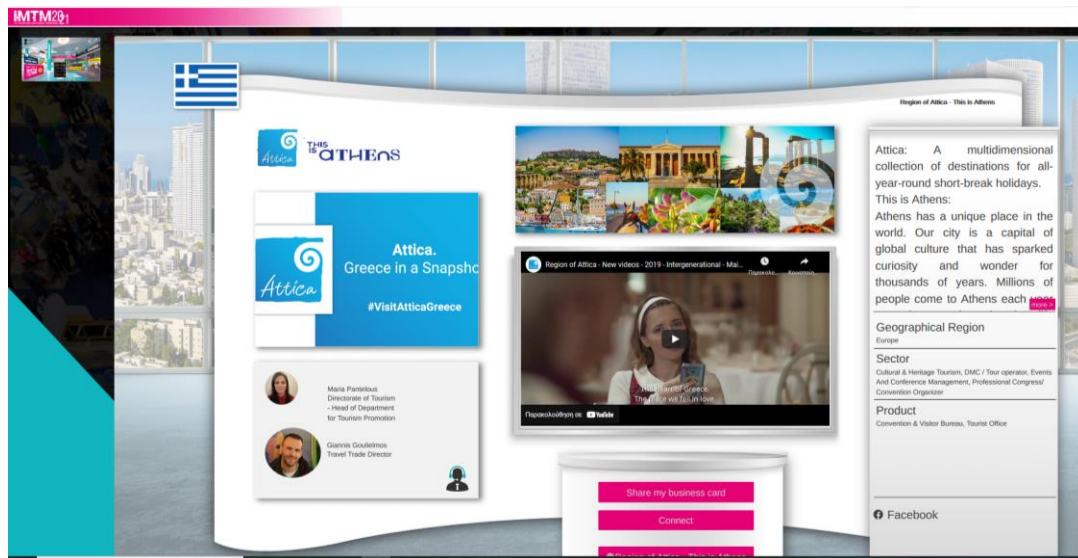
IMTM2021

Region of Attica - This is Athens

Attica THIS IS ATHENS

Attica. Greece in a Snapshc

Attica

#VisitAtticaGreece

Maria Panteleus
Directorate of Tourism - Head of Department for Tourism Promotion

Giannis Goulielmos
Travel Trade Director

Region of Attica - New videos - 2019 - Intergenerational - Mai...

Παρακολ... Κοινοποί...

The heart of Greece
The place we fall in love

Παρακολούθηση σε YouTube

Share my business card

Connect

Attica: A multidimensional collection of destinations for all-year-round short-break holidays. This is Athens:

Athens has a unique place in the world. Our city is a capital of global culture that has sparked curiosity and wonder for thousands of years. Millions of people come to Athens each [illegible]

more

Geographical Region
Europe

Sector
Cultural & Heritage Tourism, DMC / Tour operator, Events And Conference Management, Professional Congress/ Convention Organizer

Product
Convention & Visitor Bureau, Tourist Office

Facebook